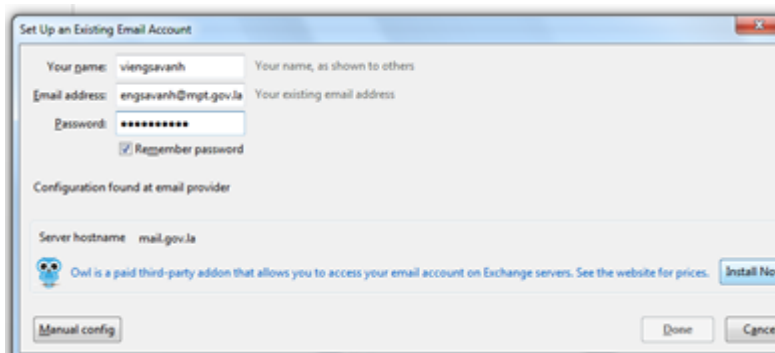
Set Up an Existing Email Account

Your name: viengsavanh Your name, as shown to others

Email address: engsavanh@mpt.gov.la Your existing email address

Password: ●●●●●●●●●●●

Remember password

Configuration found at email provider

Server hostname mail.gov.la

Owl is a paid third-party addon that allows you to access your email account on Exchange servers. See the website for prices. Install No

Manual config

Done

Cance